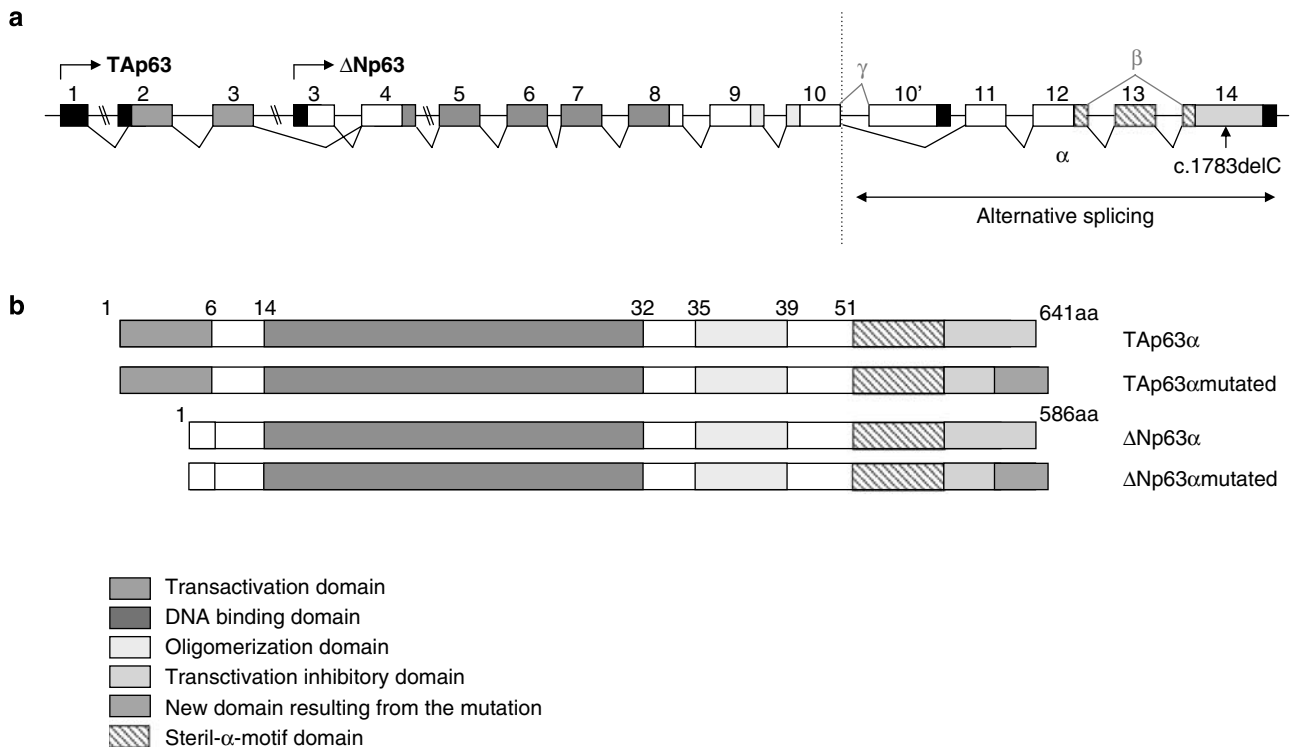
a

TAp63

ΔNp63

1 2 3 3 4 5 6 7 8 9 10 10' 11 12 13 14

γ

β

α

c.1783delC

Alternative splicing

b

1 6 14 32 35 39 51 641aa

TAp63α

TAp63αmutated

1 586aa

ΔNp63α

ΔNp63αmutated

Transactivation domain
DNA binding domain
Oligomerization domain
Transctivation inhibitory domain
New domain resulting from the mutation
Steril-α-motif domain